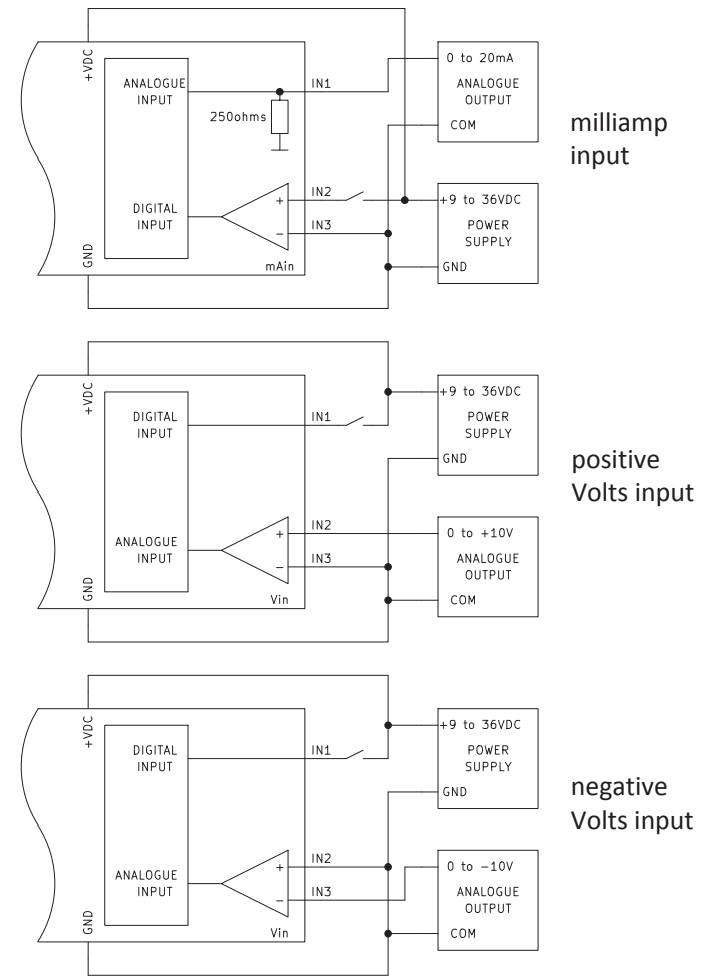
+VDC
ANALOGUE INPUT
IN1
250ohms
DIGITAL INPUT
+
−
IN2
IN3
GND
mAin
0 to 20mA
ANALOGUE OUTPUT
COM
+9 to 36VDC
POWER SUPPLY
GND

milliamp input

+VDC
DIGITAL INPUT
IN1
ANALOGUE INPUT
+
−
IN2
IN3
GND
Vin
+9 to 36VDC
POWER SUPPLY
GND
0 to +10V
ANALOGUE OUTPUT
COM

positive Volts input

+VDC
DIGITAL INPUT
IN1
ANALOGUE INPUT
+
−
IN2
IN3
GND
Vin
+9 to 36VDC
POWER SUPPLY
GND
0 to −10V
ANALOGUE OUTPUT
COM

negative Volts input